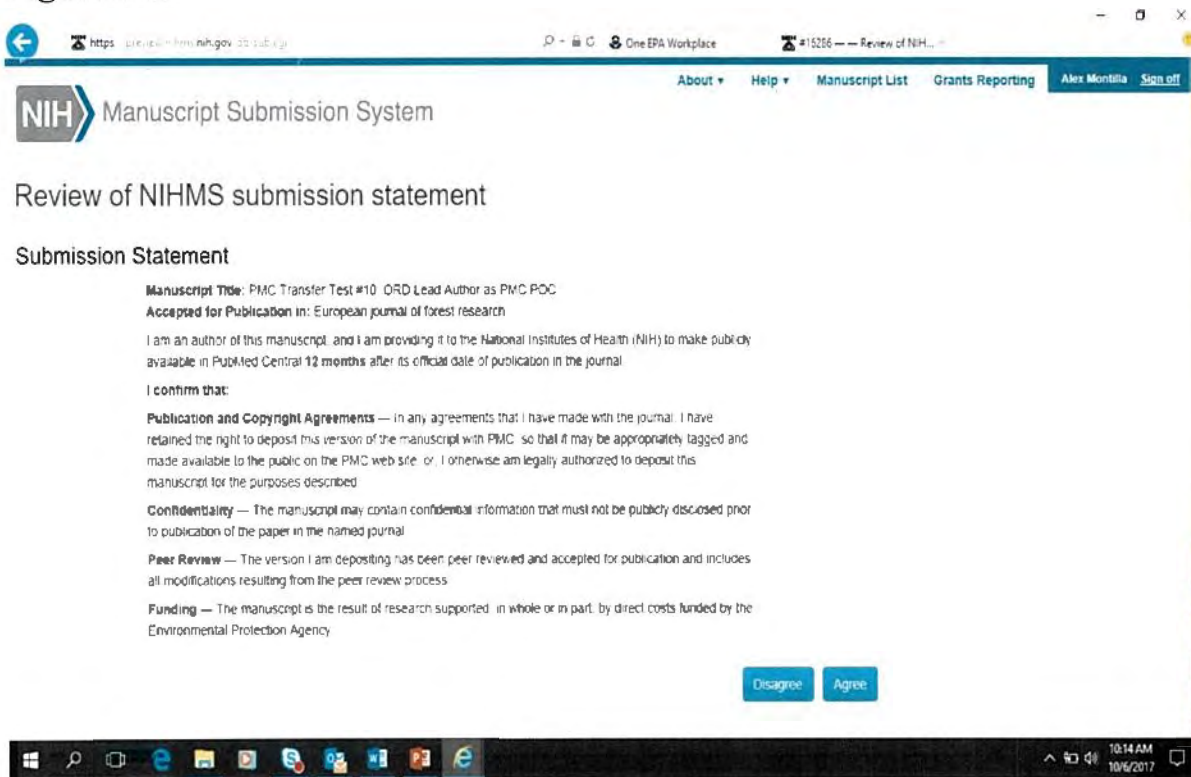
https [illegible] nih.gov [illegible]

One EPA Workplace

#15286 — — Review of NIH...

About ▾ Help ▾ Manuscript List Grants Reporting Alex Montilla Sign off

NIH Manuscript Submission System

Review of NIHMS submission statement

Submission Statement

Manuscript Title: PMC Transfer Test #10 ORD Lead Author as PMC POC
Accepted for Publication in: European journal of forest research

I am an author of this manuscript, and I am providing it to the National Institutes of Health (NIH) to make publicly available in PubMed Central 12 months after its official date of publication in the journal.

I confirm that:

Publication and Copyright Agreements — In any agreements that I have made with the journal, I have retained the right to deposit this version of the manuscript with PMC so that it may be appropriately tagged and made available to the public on the PMC web site, or, I otherwise am legally authorized to deposit this manuscript for the purposes described.

Confidentiality — The manuscript may contain confidential information that must not be publicly disclosed prior to publication of the paper in the named journal.

Peer Review — The version I am depositing has been peer reviewed and accepted for publication and includes all modifications resulting from the peer review process.

Funding — The manuscript is the result of research supported, in whole or in part, by direct costs funded by the Environmental Protection Agency.

Disagree Agree

10:14 AM
10/6/2017